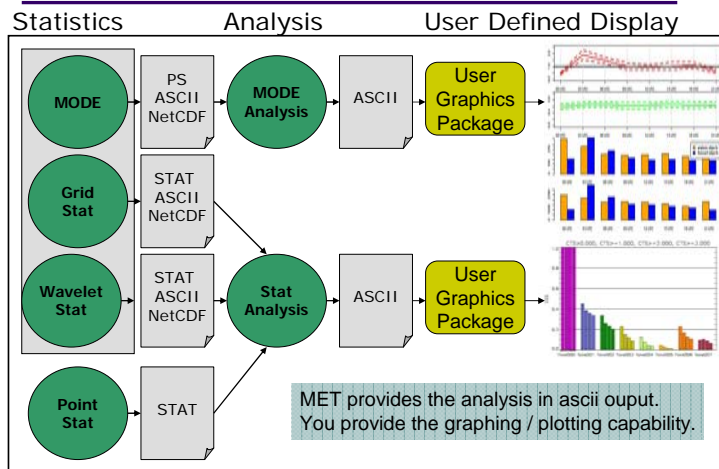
Statistics Analysis User Defined Display

MODE

PS
ASCII
NetCDF

MODE
Analysis

ASCII

User
Graphics
Package

Grid
Stat

STAT
ASCII
NetCDF

Wavelet
Stat

STAT
ASCII
NetCDF

Stat
Analysis

ASCII

User
Graphics
Package

Point
Stat

STAT

MET provides the analysis in ascii ouput.
You provide the graphing / plotting capability.